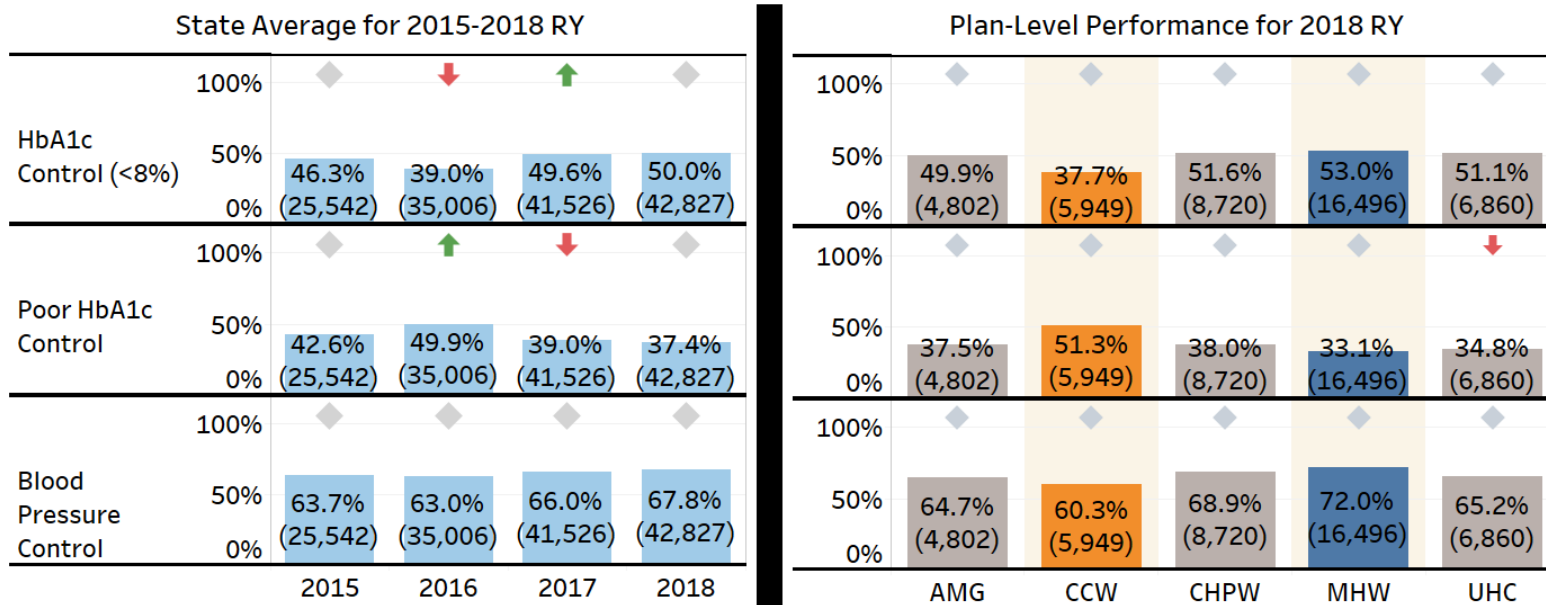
State Average for 2015-2018 RY

| | | 2015 | 2016 | 2017 | 2018 |
|---|---|---|---|---|---|
| HbA1c Control (<8%) | 100% 50% 0% | 46.3% (25,542) | 39.0% (35,006) | 49.6% (41,526) | 50.0% (42,827) |
| Poor HbA1c Control | 100% 50% 0% | 42.6% (25,542) | 49.9% (35,006) | 39.0% (41,526) | 37.4% (42,827) |
| Blood Pressure Control | 100% 50% 0% | 63.7% (25,542) | 63.0% (35,006) | 66.0% (41,526) | 67.8% (42,827) |

Plan-Level Performance for 2018 RY

| | AMG | CCW | CHPW | MHW | UHC |
|---|---|---|---|---|---|
| 100% 50% 0% | 49.9% (4,802) | 37.7% (5,949) | 51.6% (8,720) | 53.0% (16,496) | 51.1% (6,860) |
| 100% 50% 0% | 37.5% (4,802) | 51.3% (5,949) | 38.0% (8,720) | 33.1% (16,496) | 34.8% (6,860) |
| 100% 50% 0% | 64.7% (4,802) | 60.3% (5,949) | 68.9% (8,720) | 72.0% (16,496) | 65.2% (6,860) |